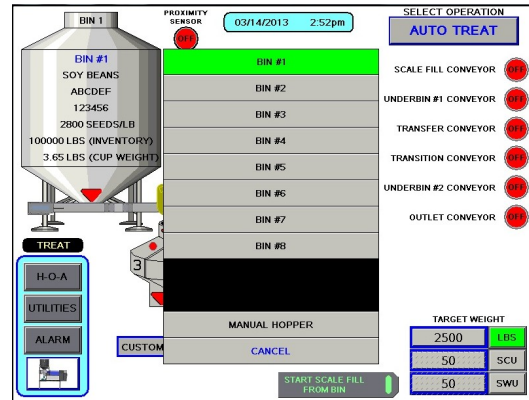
BIN 1

PROXIMITY SENSOR

OFF

03/14/2013 2:52pm

SELECT OPERATION

AUTO TREAT

BIN #1
SOY BEANS
ABCDEF
123456
2800 SEEDS/LB
100000 LBS (INVENTORY)
3.65 LBS (CUP WEIGHT)

BIN #1
BIN #2
BIN #3
BIN #4
BIN #5
BIN #6
BIN #7
BIN #8

MANUAL HOPPER
CANCEL

SCALE FILL CONVEYOR OFF
UNDERBIN #1 CONVEYOR OFF
TRANSFER CONVEYOR OFF
TRANSITION CONVEYOR OFF
UNDERBIN #2 CONVEYOR OFF
OUTLET CONVEYOR OFF

TREAT

H-O-A
UTILITIES
ALARM

3

CUSTOM

TARGET WEIGHT

| 2500 | LBS |
|---|---|
| 50 | SCU |
| 50 | SWU |

START SCALE FILL FROM BIN